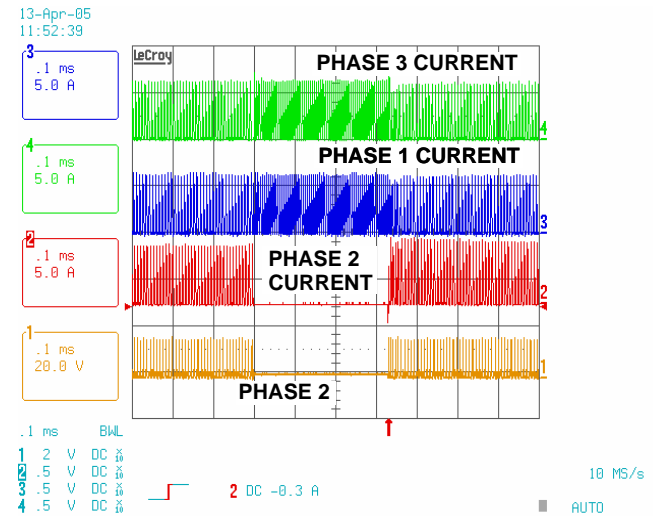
13-Apr-05
11:52:39

3
.1 ms
5.0 A

4
.1 ms
5.0 A

2
.1 ms
5.0 A

1
.1 ms
20.0 V

LeCroy

PHASE 3 CURRENT

PHASE 1 CURRENT

PHASE 2 CURRENT

PHASE 2

4
3
2
1

.1 ms BWL
1 2 V DC x10
2 .5 V DC x10
3 .5 V DC x10
4 .5 V DC x10

2 DC -0.3 A

10 MS/s
AUTO